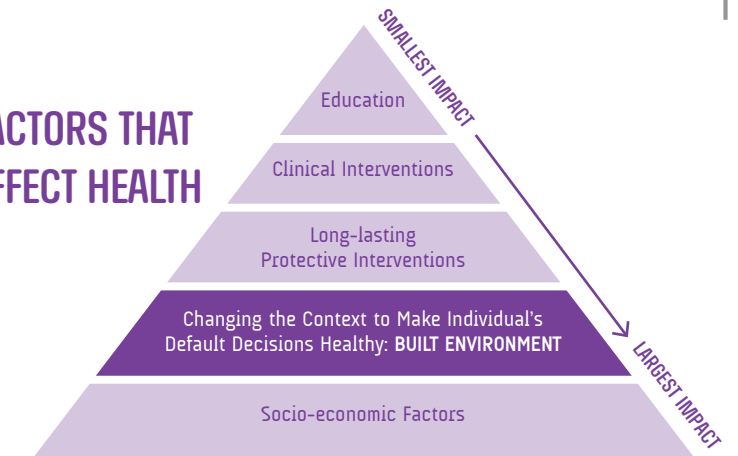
ACTORS THAT
FFECT HEALTH

SMALLEST IMPACT

Education

Clinical Interventions

Long-lasting
Protective Interventions

Changing the Context to Make Individual's
Default Decisions Healthy: BUILT ENVIRONMENT

LARGEST IMPACT

Socio-economic Factors